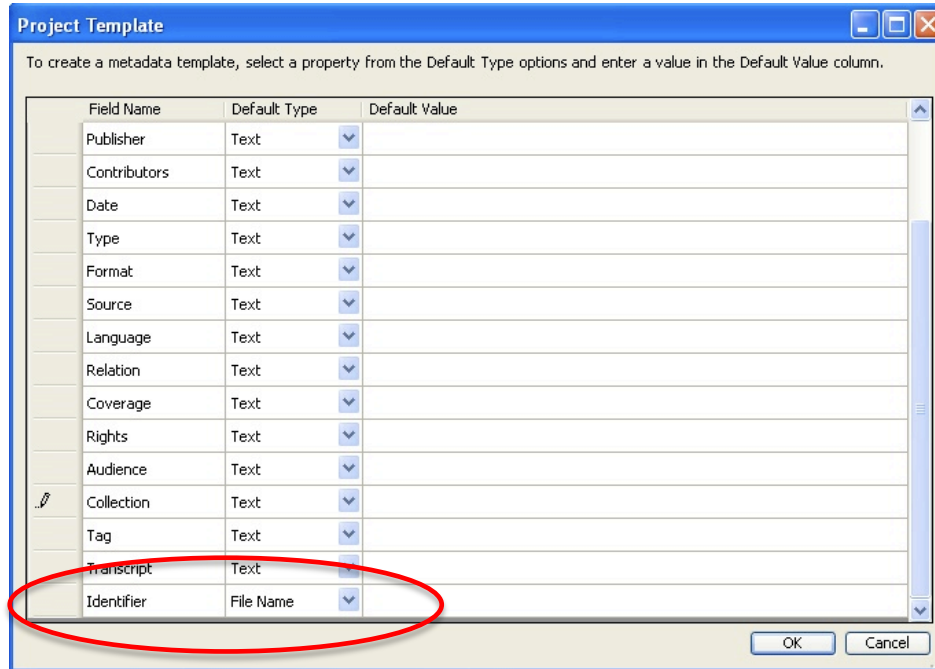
Project Template

To create a metadata template, select a property from the Default Type options and enter a value in the Default Value column.

| Field Name | Default Type | Default Value |
|---|---|---|
| Publisher | Text | |
| Contributors | Text | |
| Date | Text | |
| Type | Text | |
| Format | Text | |
| Source | Text | |
| Language | Text | |
| Relation | Text | |
| Coverage | Text | |
| Rights | Text | |
| Audience | Text | |
| Collection | Text | |
| Tag | Text | |
| Transcript | Text | |
| Identifier | File Name | |

OK Cancel